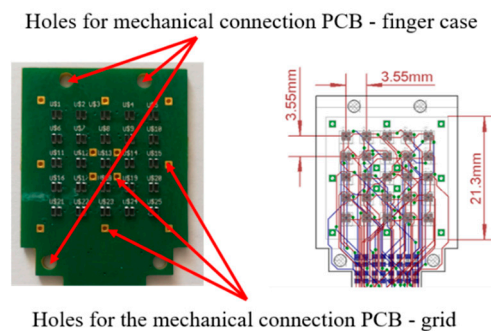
Holes for mechanical connection PCB - finger case

US1 US2 US3 US4 US5
US6 US7 US8 US9 US10
US11 US12 US13 US14 US15
US16 US17 US18 US19 US20
US21 US22 US23 US24 US25

3.55mm
3.55mm
21.3mm

Holes for the mechanical connection PCB - grid